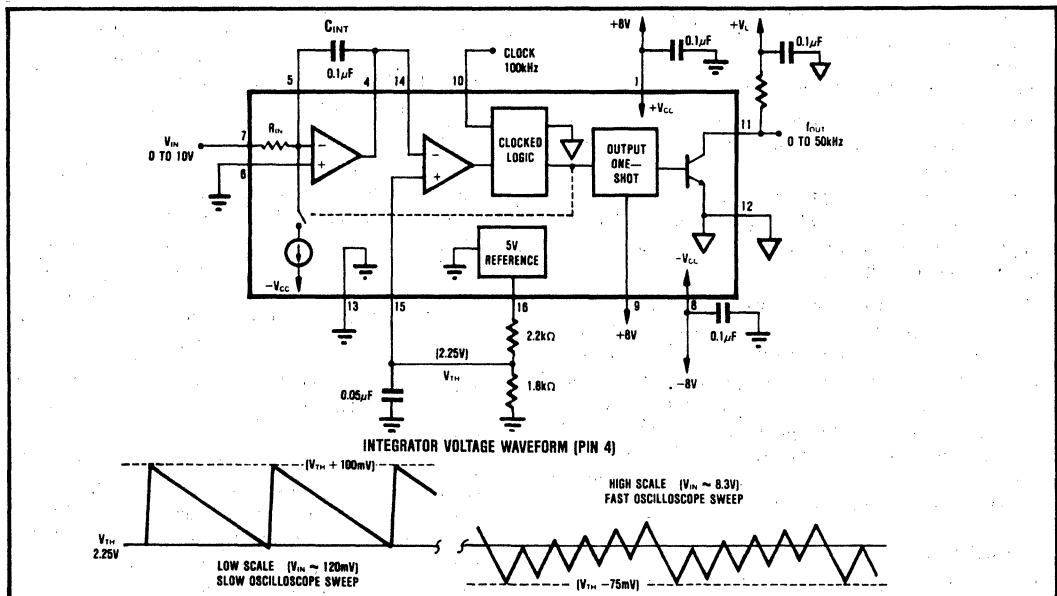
$C_{INT}$

$0.1\mu F$

5 4 14

10 CLOCK 100kHz

+8V

$0.1\mu F$

1 $+V_{CC}$

$+V_L$

$0.1\mu F$

$V_{IN}$ 0 TO 10V

7 $R_{IN}$

6

CLOCKED LOGIC

OUTPUT ONE-SHOT

11 $f_{OUT}$ 0 TO 50kHz

12

$-V_{CC}$

5V REFERENCE

$-V_{CL}$

13 15 16 9 8

+8V

$0.1\mu F$

2.2kΩ

(2.25V)

$V_{TH}$

1.8kΩ

$0.05\mu F$

-8V

INTEGRATOR VOLTAGE WAVEFORM (PIN 4)

$(V_{TH} + 100mV)$

$V_{TH}$ 2.25V

LOW SCALE $(V_{IN} \sim 120mV)$ SLOW OSCILLOSCOPE SWEEP

HIGH SCALE $(V_{IN} \sim 8.3V)$ FAST OSCILLOSCOPE SWEEP

$(V_{TH} -75mV)$